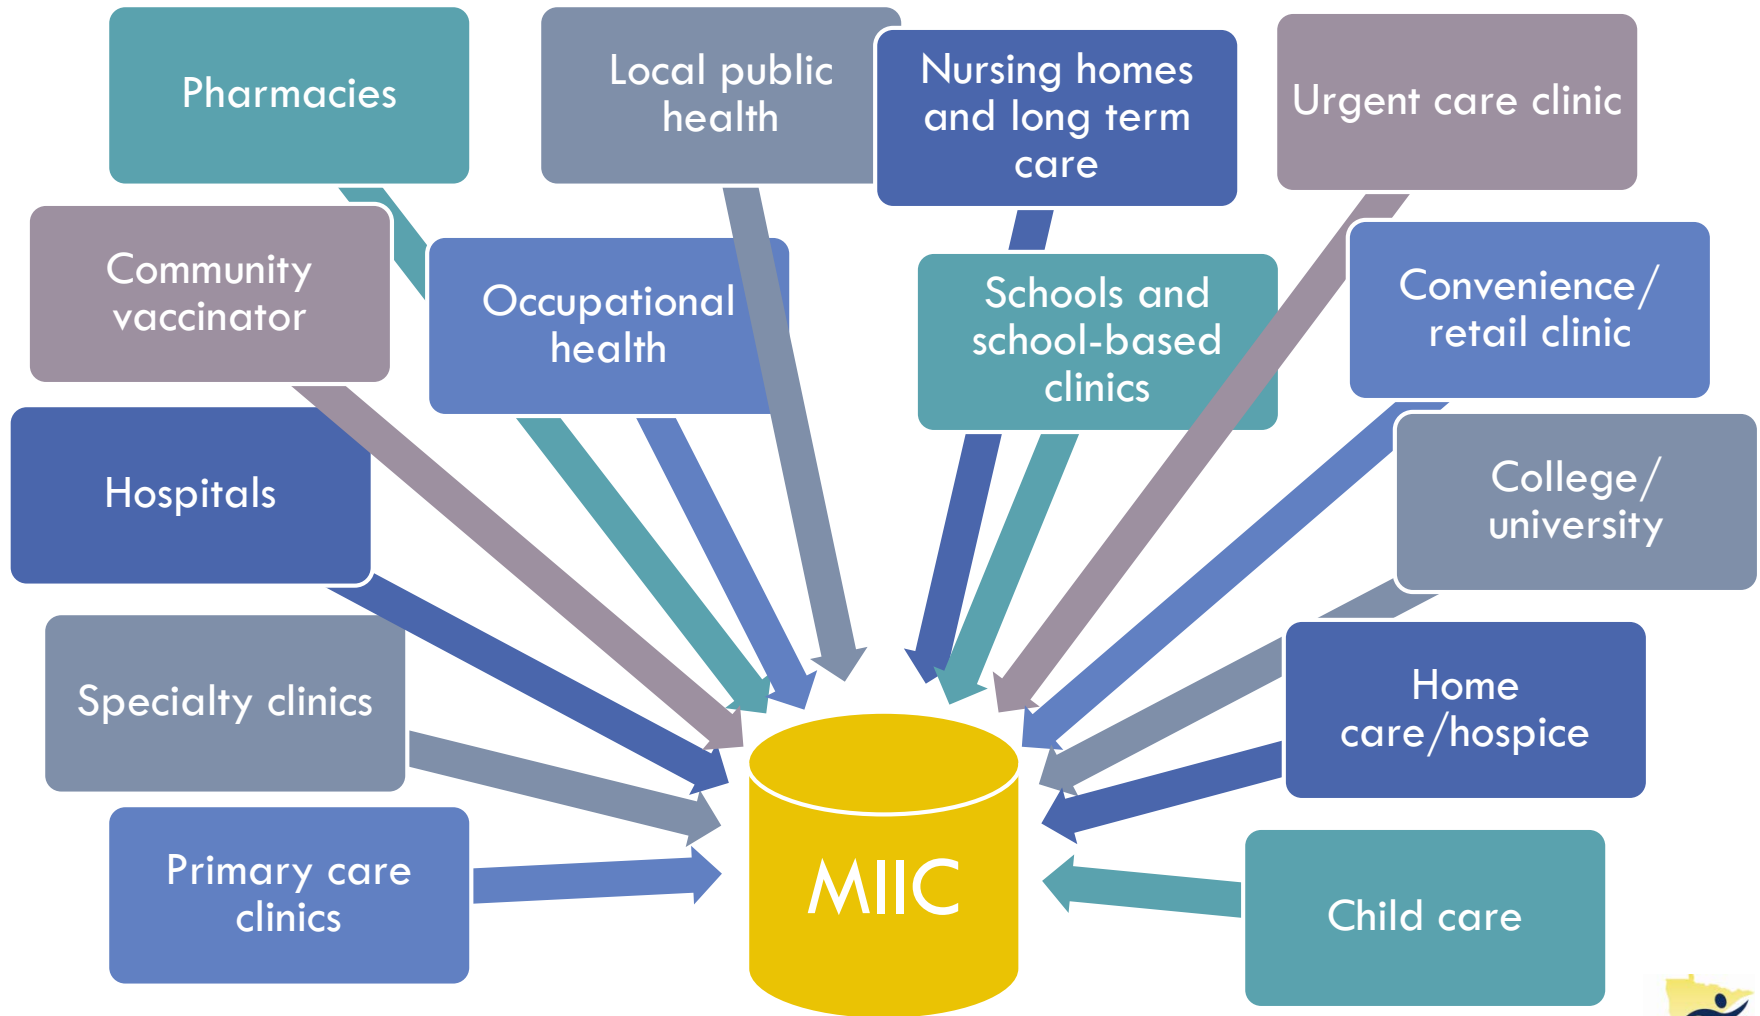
Pharmacies

Local public health

Nursing homes and long term care

Urgent care clinic

Community vaccinator

Occupational health

Schools and school-based clinics

Convenience/ retail clinic

Hospitals

College/ university

Specialty clinics

Home care/hospice

Primary care clinics

MIIC

Child care